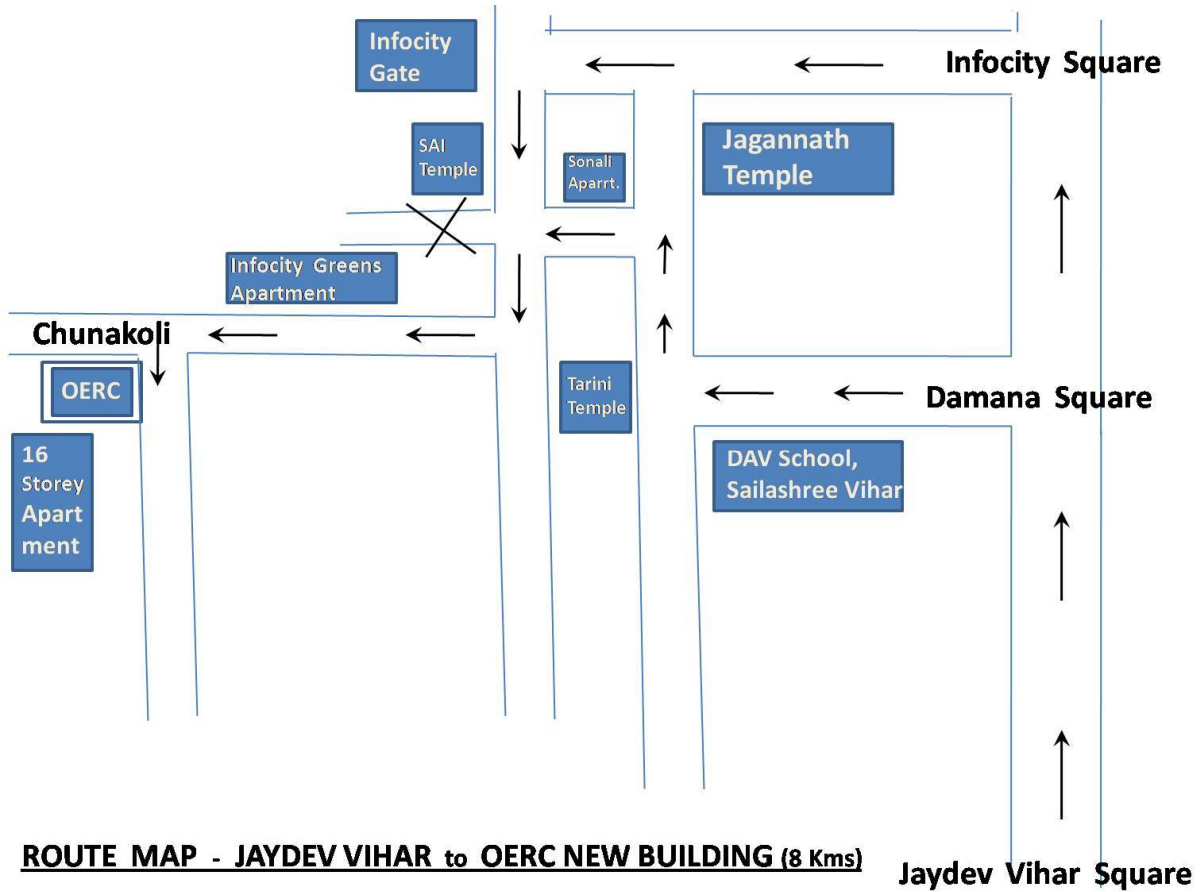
Infocity Gate

Infocity Square

SAI Temple

Sonali Aparrt.

Jagannath Temple

Infocity Greens Apartment

Chunakoli

OERC

Tarini Temple

Damana Square

16 Storey Apartment

DAV School, Sailashree Vihar

ROUTE MAP - JAYDEV VIHAR to OERC NEW BUILDING (8 Kms)

Jaydev Vihar Square